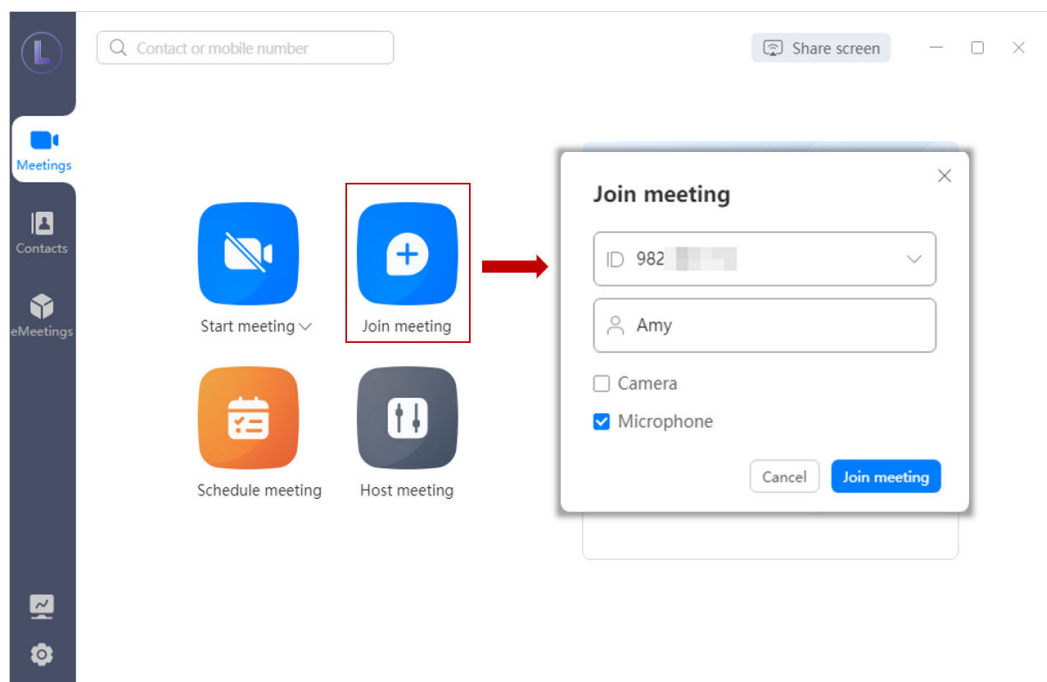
L

Contact or mobile number

Share screen

Meetings

Contacts

eMeetings

Start meeting

Join meeting

Schedule meeting

Host meeting

Join meeting

ID 982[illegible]

Amy

Camera

Microphone

Cancel

Join meeting